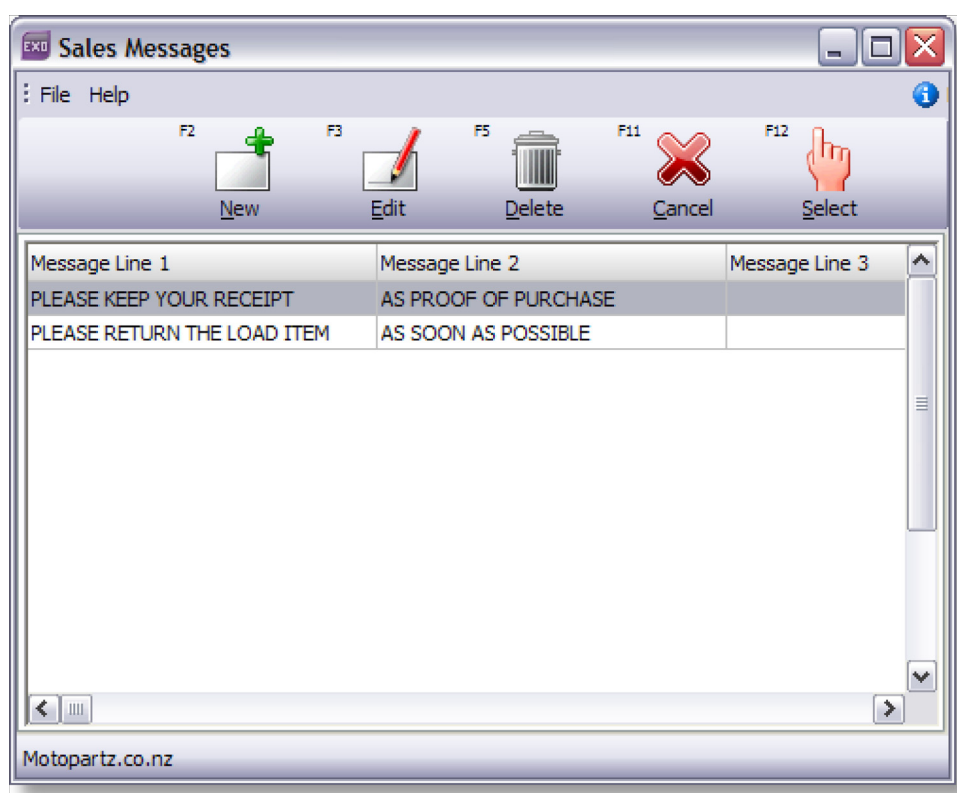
EXO Sales Messages

File Help

F2 New
F3 Edit
F5 Delete
F11 Cancel
F12 Select

| Message Line 1 | Message Line 2 | Message Line 3 |
|---|---|---|
| PLEASE KEEP YOUR RECEIPT | AS PROOF OF PURCHASE | |
| PLEASE RETURN THE LOAD ITEM | AS SOON AS POSSIBLE | |

Motopartz.co.nz